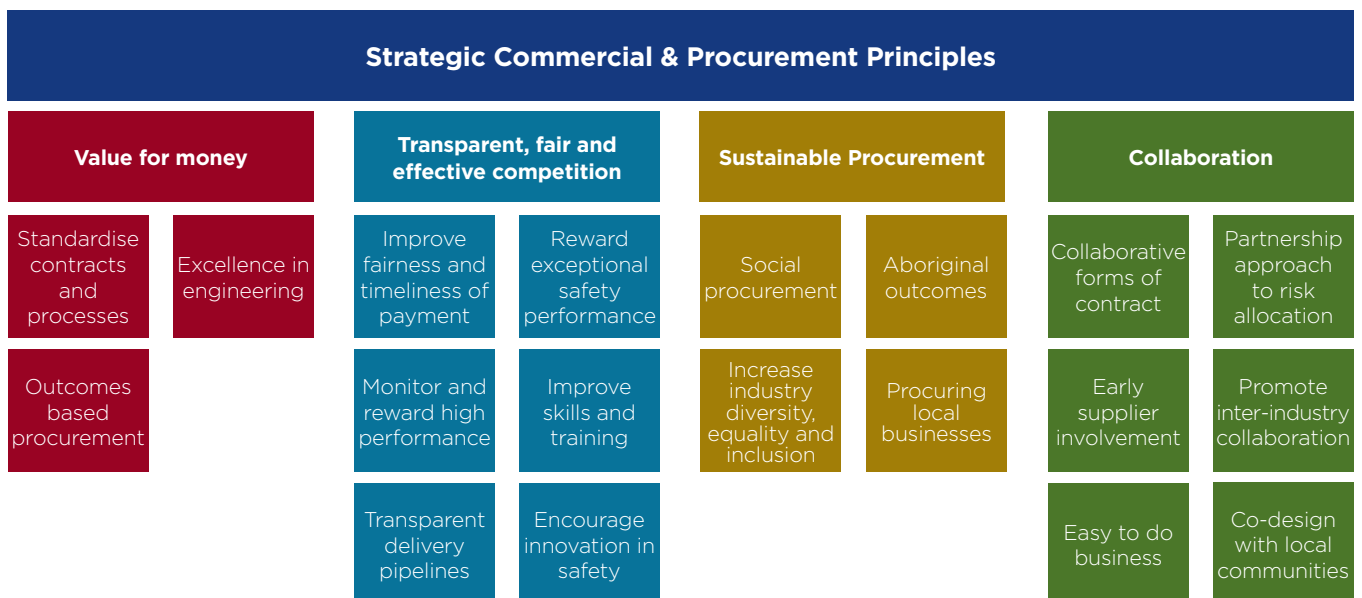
Strategic Commercial & Procurement Principles

Value for money

Standardise contracts and processes

Excellence in engineering

Outcomes based procurement

Transparent, fair and effective competition

Improve fairness and timeliness of payment

Reward exceptional safety performance

Monitor and reward high performance

Improve skills and training

Transparent delivery pipelines

Encourage innovation in safety

Sustainable Procurement

Social procurement

Aboriginal outcomes

Increase industry diversity, equality and inclusion

Procuring local businesses

Collaboration

Collaborative forms of contract

Partnership approach to risk allocation

Early supplier involvement

Promote inter-industry collaboration

Easy to do business

Co-design with local communities